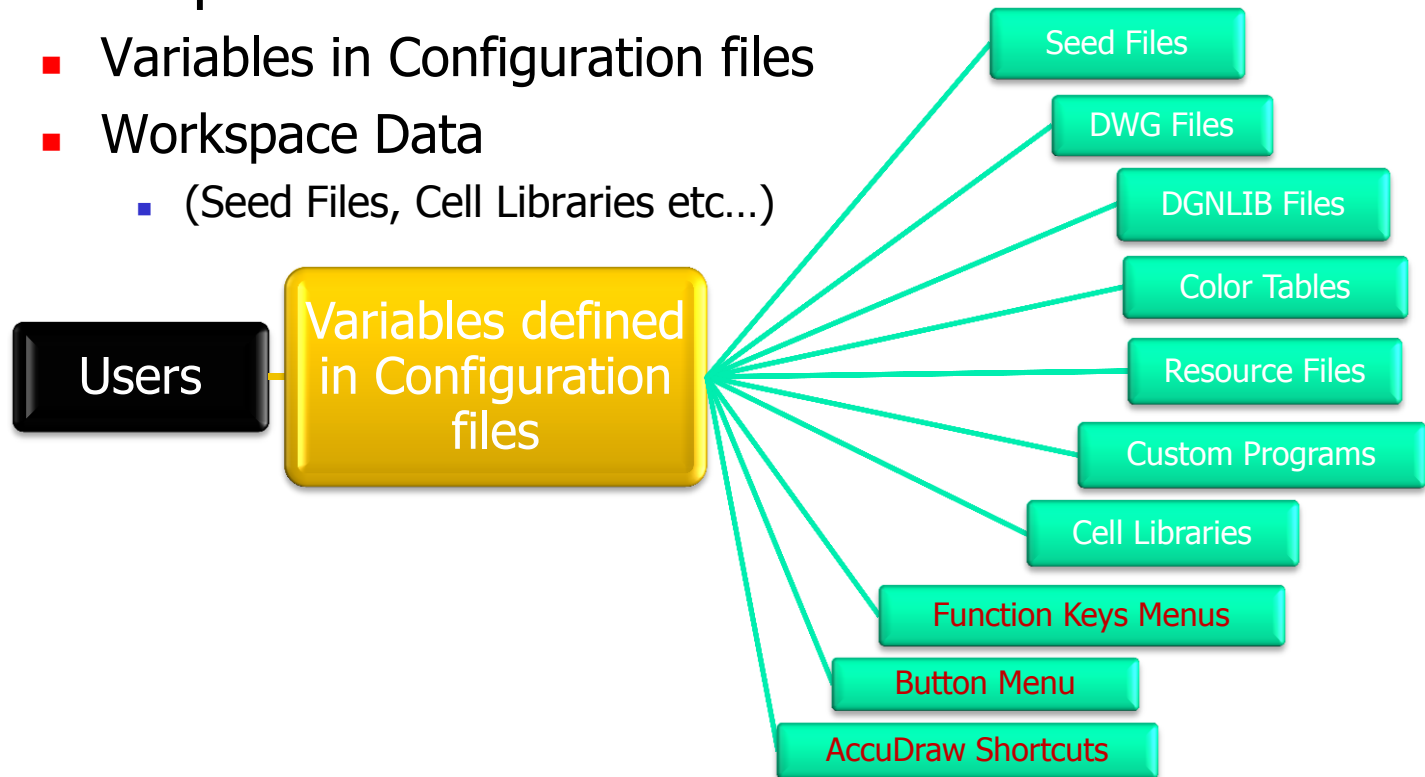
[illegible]

- Variables in Configuration files
- Workspace Data
  - (Seed Files, Cell Libraries etc…)

Users

Variables defined in Configuration files

Seed Files

DWG Files

DGNLIB Files

Color Tables

Resource Files

Custom Programs

Cell Libraries

Function Keys Menus

Button Menu

AccuDraw Shortcuts